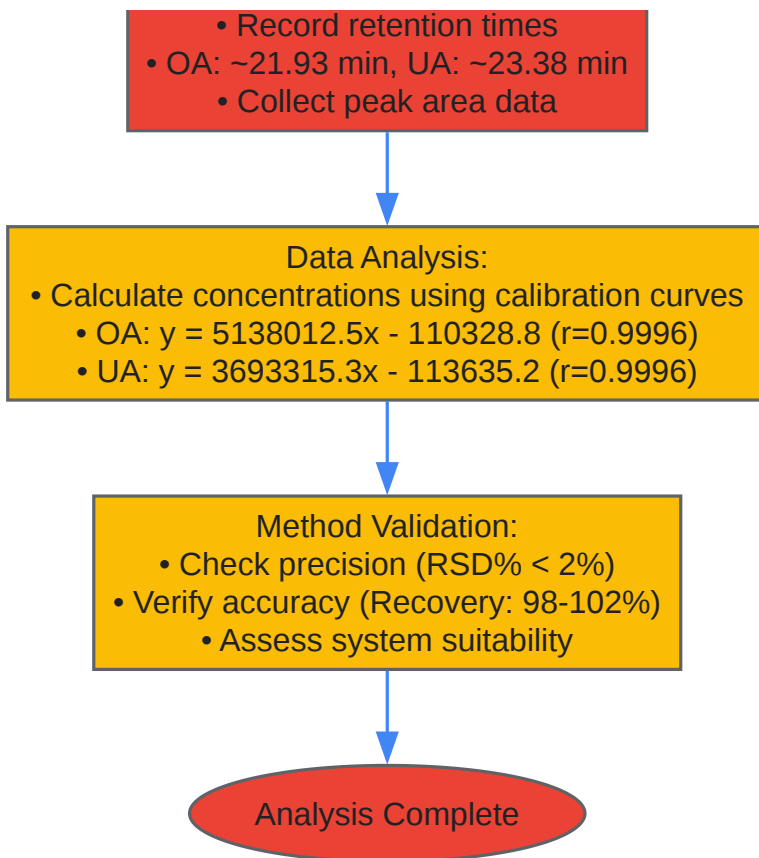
• Record retention times
• OA: ~21.93 min, UA: ~23.38 min
• Collect peak area data

Data Analysis:
• Calculate concentrations using calibration curves
• OA: y = 5138012.5x - 110328.8 (r=0.9996)
• UA: y = 3693315.3x - 113635.2 (r=0.9996)

Method Validation:
• Check precision (RSD% < 2%)
• Verify accuracy (Recovery: 98-102%)
• Assess system suitability

Analysis Complete